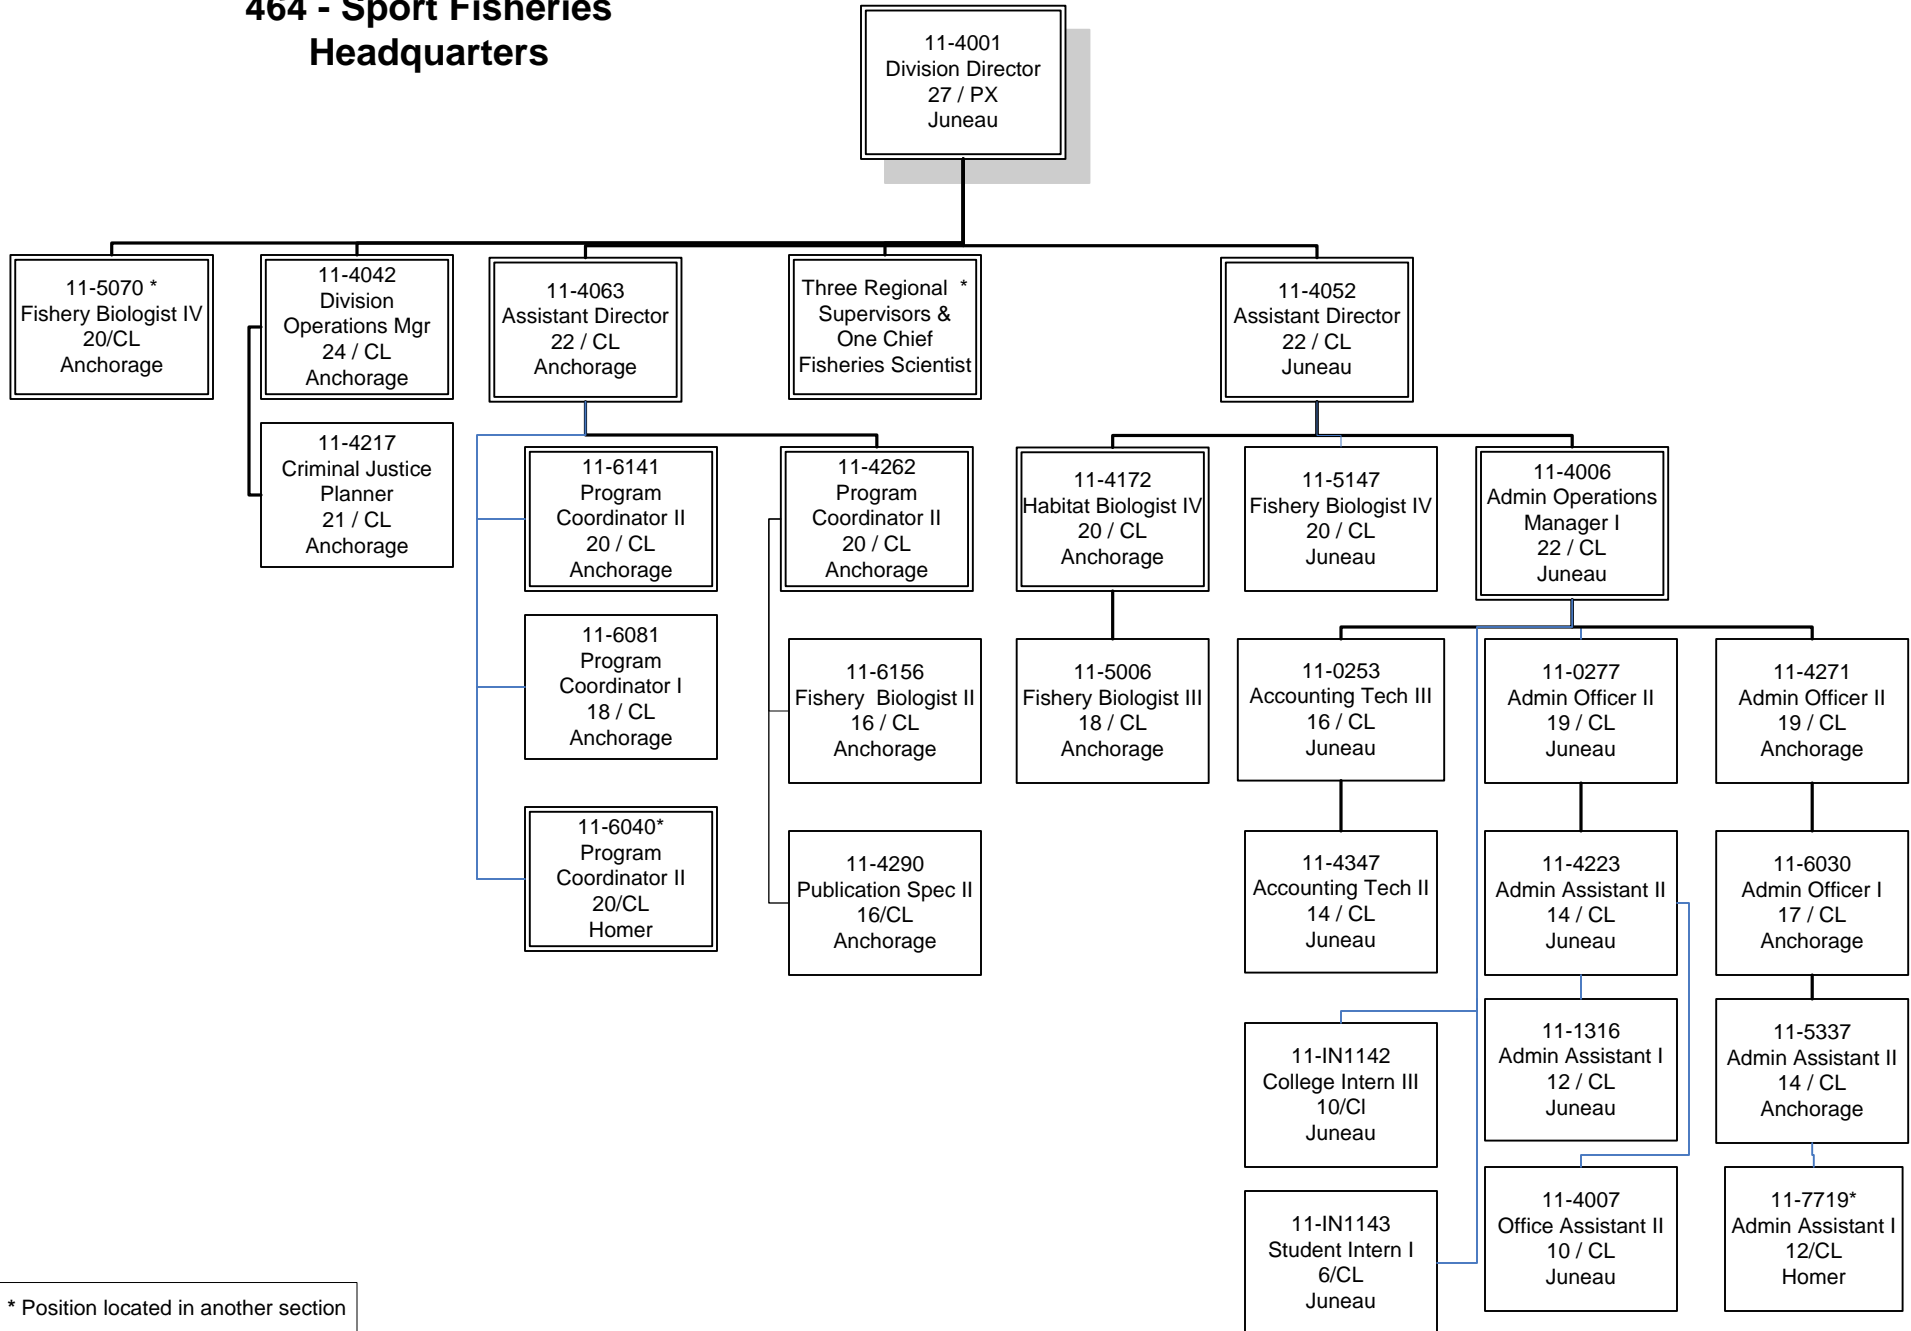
464 - Sport Fisheries Headquarters

11-4001
Division Director
27 / PX
Juneau

11-5070 *
Fishery Biologist IV
20/CL
Anchorage

11-4042
Division Operations Mgr
24 / CL
Anchorage

11-4217
Criminal Justice Planner
21 / CL
Anchorage

11-4063
Assistant Director
22 / CL
Anchorage

11-6141
Program Coordinator II
20 / CL
Anchorage

11-6081
Program Coordinator I
18 / CL
Anchorage

11-6040*
Program Coordinator II
20/CL
Homer

11-4262
Program Coordinator II
20 / CL
Anchorage

11-6156
Fishery Biologist II
16 / CL
Anchorage

11-4290
Publication Spec II
16/CL
Anchorage

Three Regional *
Supervisors &
One Chief
Fisheries Scientist

11-4052
Assistant Director
22 / CL
Juneau

11-4172
Habitat Biologist IV
20 / CL
Anchorage

11-5006
Fishery Biologist III
18 / CL
Anchorage

11-5147
Fishery Biologist IV
20 / CL
Juneau

11-4006
Admin Operations Manager I
22 / CL
Juneau

11-0253
Accounting Tech III
16 / CL
Juneau

11-4347
Accounting Tech II
14 / CL
Juneau

11-IN1142
College Intern III
10/Cl
Juneau

11-IN1143
Student Intern I
6/CL
Juneau

11-0277
Admin Officer II
19 / CL
Juneau

11-4223
Admin Assistant II
14 / CL
Juneau

11-1316
Admin Assistant I
12 / CL
Juneau

11-4007
Office Assistant II
10 / CL
Juneau

11-4271
Admin Officer II
19 / CL
Anchorage

11-6030
Admin Officer I
17 / CL
Anchorage

11-5337
Admin Assistant II
14 / CL
Anchorage

11-7719*
Admin Assistant I
12/CL
Homer

* Position located in another section